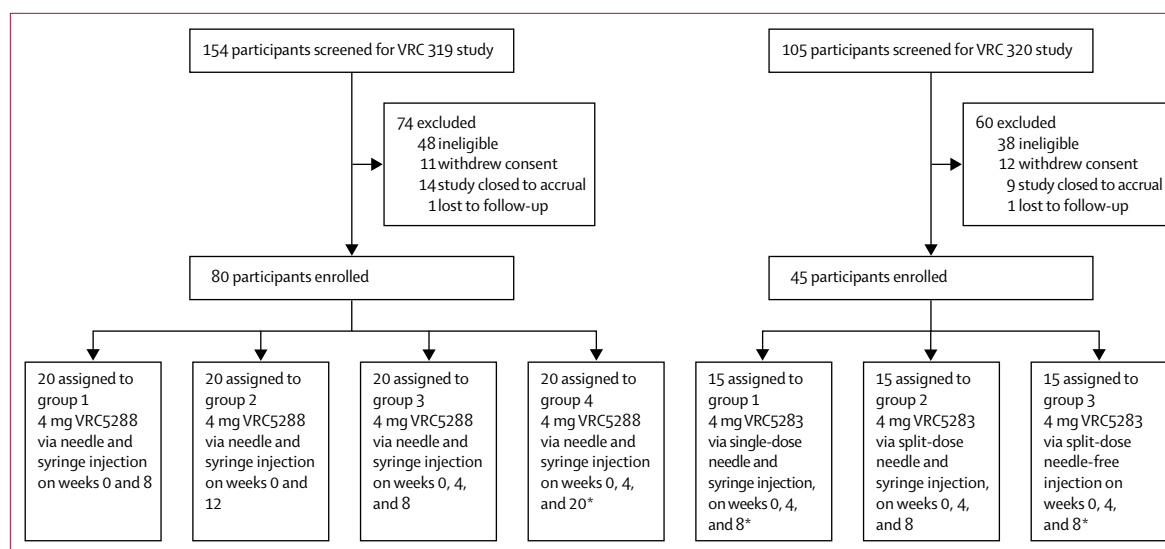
154 participants screened for VRC 319 study

74 excluded
48 ineligible
11 withdrew consent
14 study closed to accrual
1 lost to follow-up

80 participants enrolled

20 assigned to group 1
4 mg VRC5288 via needle and syringe injection on weeks 0 and 8

20 assigned to group 2
4 mg VRC5288 via needle and syringe injection on weeks 0 and 12

20 assigned to group 3
4 mg VRC5288 via needle and syringe injection on weeks 0, 4, and 8

20 assigned to group 4
4 mg VRC5288 via needle and syringe injection on weeks 0, 4, and 20*

105 participants screened for VRC 320 study

60 excluded
38 ineligible
12 withdrew consent
9 study closed to accrual
1 lost to follow-up

45 participants enrolled

15 assigned to group 1
4 mg VRC5283 via single-dose needle and syringe injection, on weeks 0, 4, and 8*

15 assigned to group 2
4 mg VRC5283 via split-dose needle and syringe injection, on weeks 0, 4, and 8

15 assigned to group 3
4 mg VRC5283 via split-dose needle-free injection on weeks 0, 4, and 8*